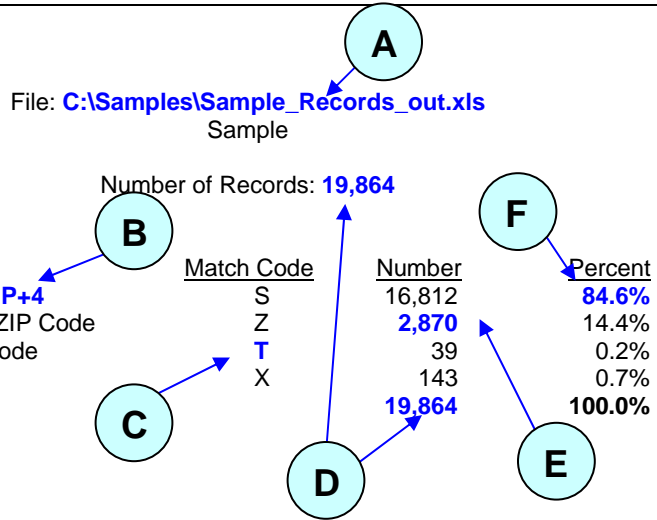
A

File: C:\Samples\Sample_Records_out.xls
Sample

Number of Records: 19,864

B

F

| | Match Code | Number | Percent |
|---|---|---|---|
| P+4 | S | 16,812 | 84.6% |
| ZIP Code | Z | 2,870 | 14.4% |
| ode | T | 39 | 0.2% |
| | X | 143 | 0.7% |
| | | 19,864 | 100.0% |

C

D

E